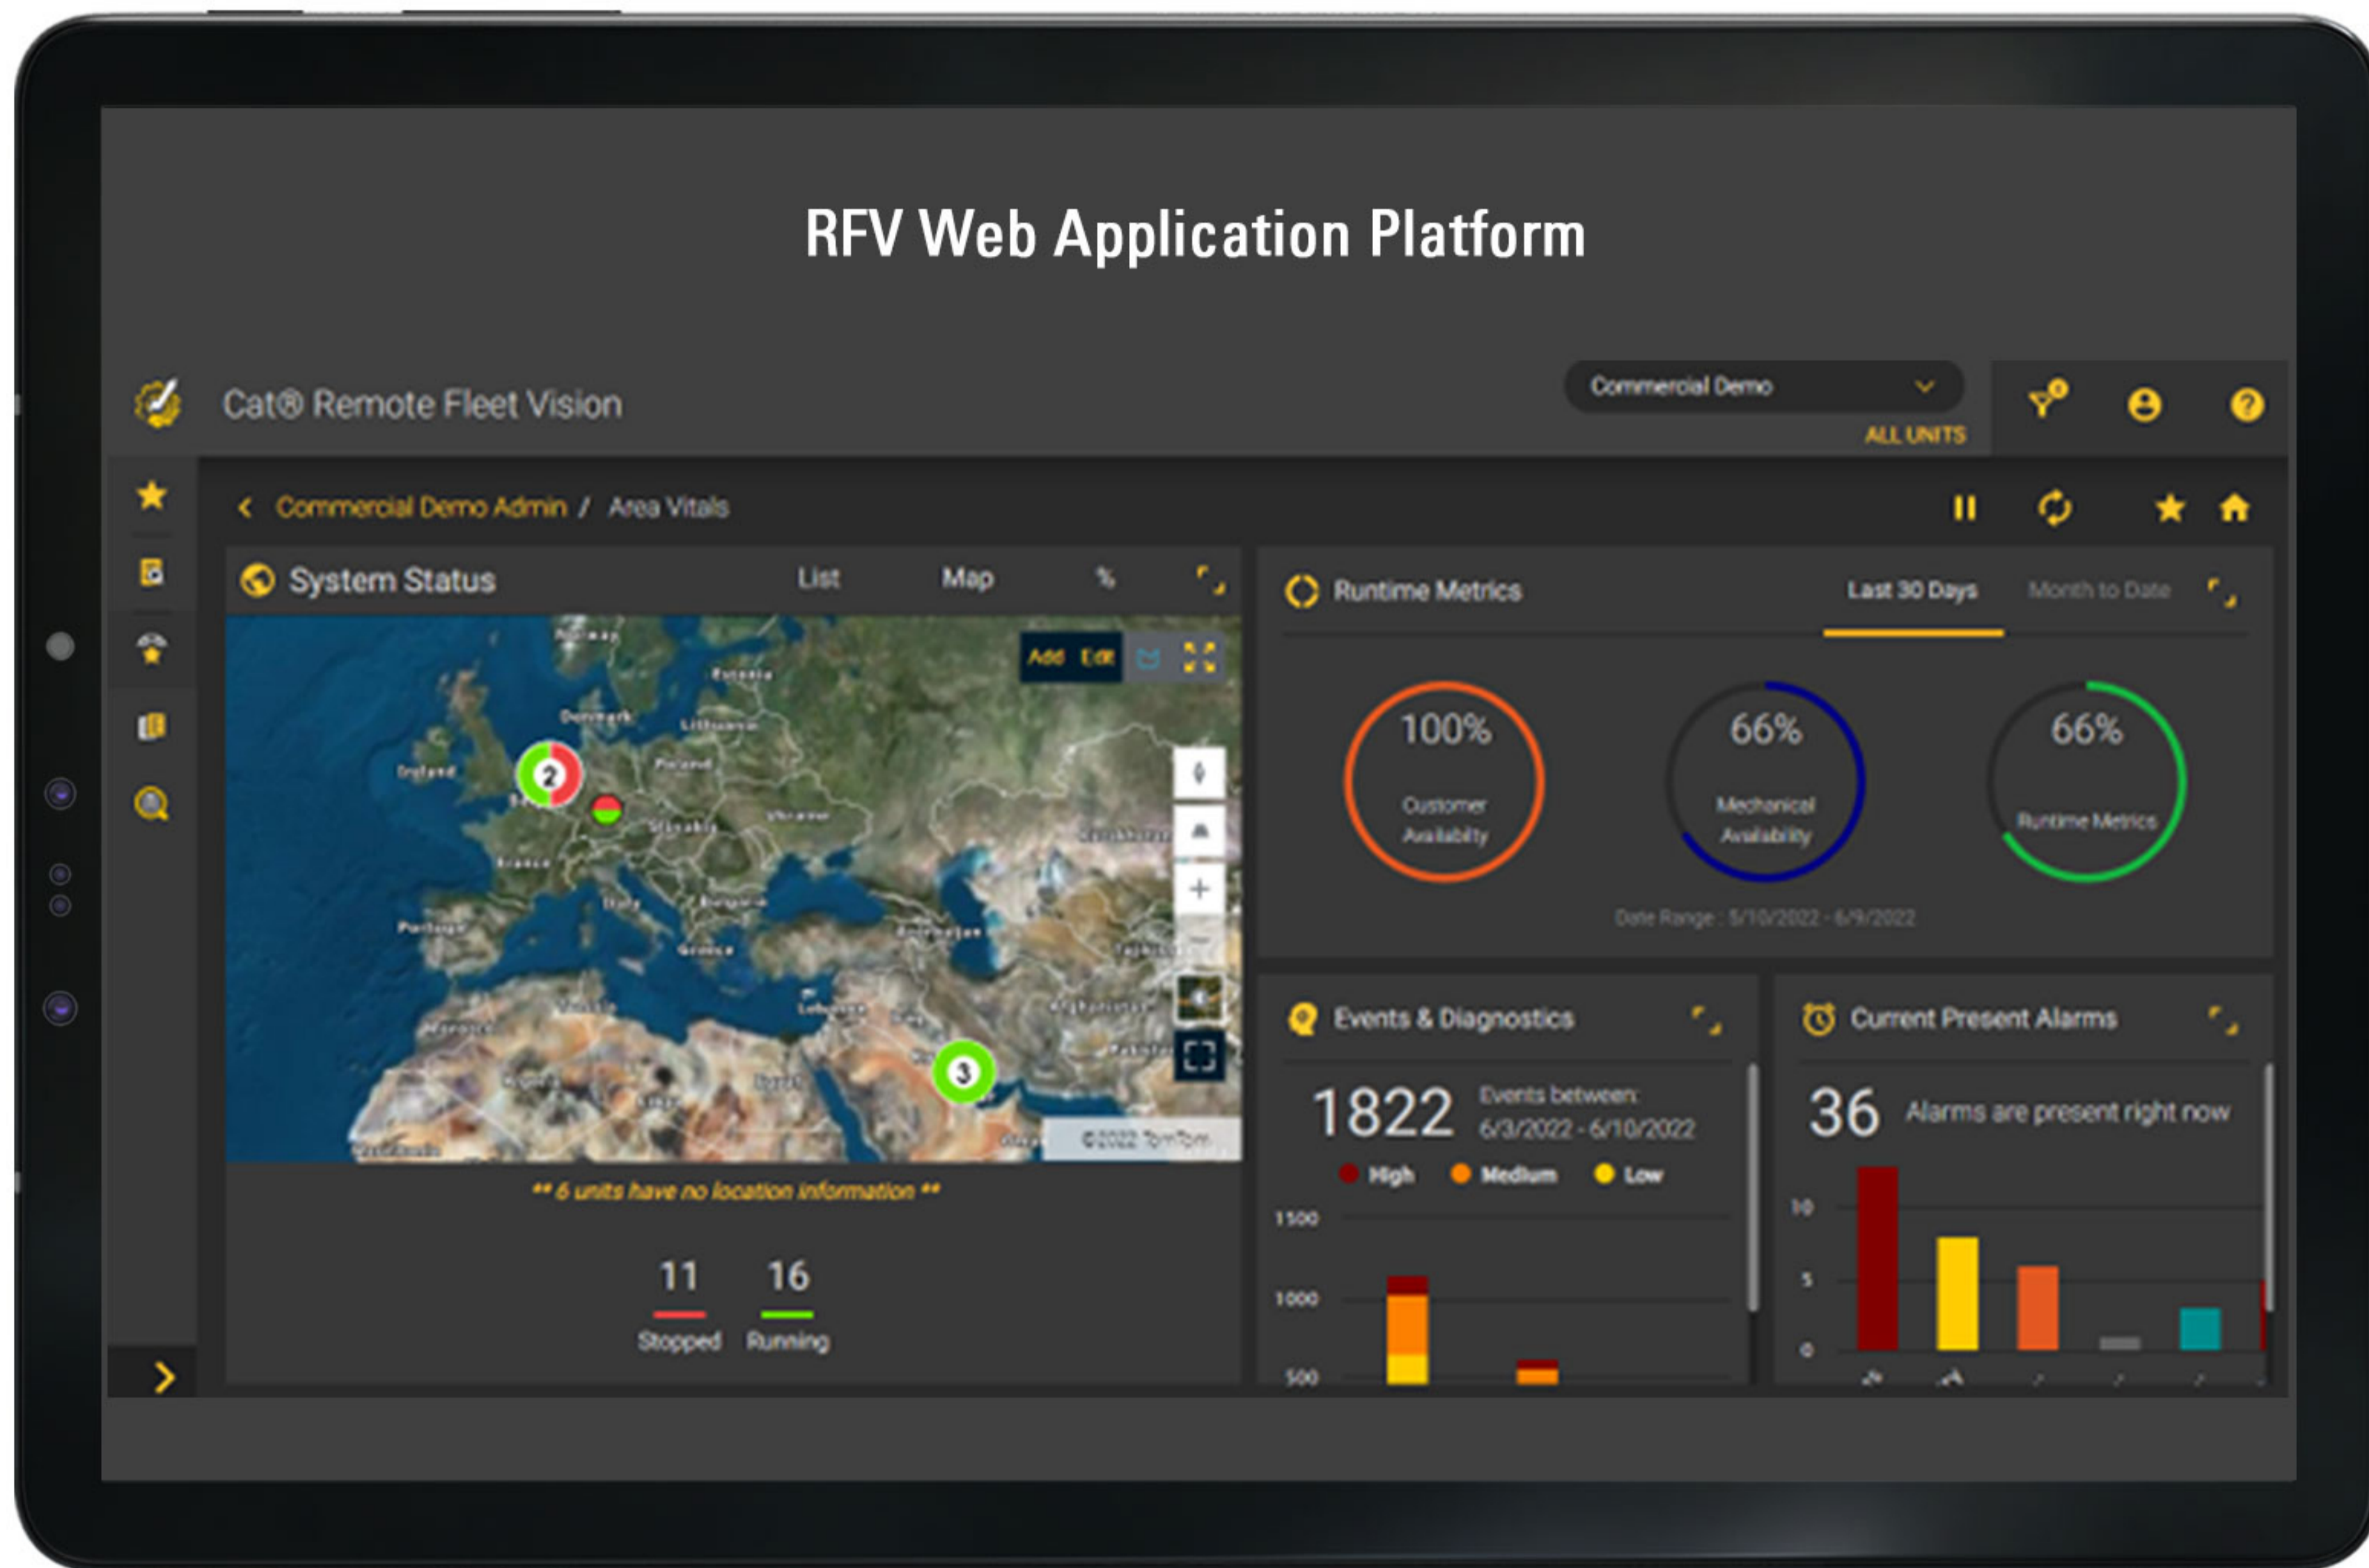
RFV Web Application Platform

Cat® Remote Fleet Vision

Commercial Demo
ALL UNITS

0

< Commercial Demo Admin / Area Vitals

System Status
List
Map
%

Add Edit

Norway
Russia
Denmark
Lithuania
Ireland
Poland
Ukraine
France
Portugal
Italy
Bulgaria
Greece
Azerbaijan
Morocco
Lebanon
Egypt

2
3

©2022 TomTom

** 6 units have no location information **

11
Stopped
16
Running

Runtime Metrics
Last 30 Days
Month to Date

100%
Customer Availability

66%
Mechanical Availability

66%
Runtime Metrics

Date Range : 5/10/2022 - 6/9/2022

Events & Diagnostics
1822
Events between:
6/3/2022 - 6/10/2022
High
Medium
Low
1500
1000
500

Current Present Alarms
36
Alarms are present right now
10
5
0